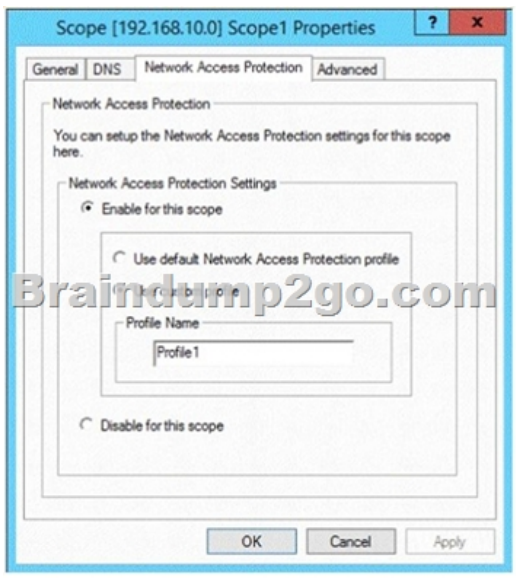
Scope [192.168.10.0] Scope1 Properties

?
x

General
DNS
Network Access Protection
Advanced

Network Access Protection

You can setup the Network Access Protection settings for this scope here.

Network Access Protection Settings

Enable for this scope

Use default Network Access Protection profile

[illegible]

Braindump2go.com

Profile Name

Profile1

Disable for this scope

OK
Cancel
Apply